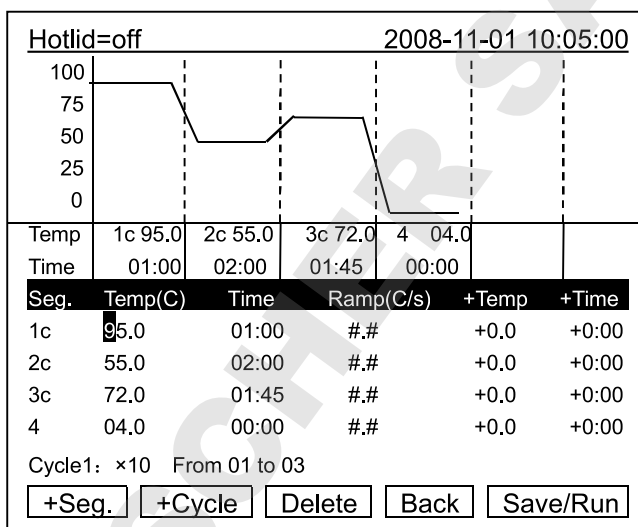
Hotlid=off 2008-11-01 10:05:00

100
75
50
25
0

| Temp | 1c 95.0 | 2c 55.0 | 3c 72.0 | 4 04.0 |
|---|---|---|---|---|
| Time | 01:00 | 02:00 | 01:45 | 00:00 |

| Seg. | Temp(C) | Time | Ramp(C/s) | +Temp | +Time |
|---|---|---|---|---|---|
| 1c | 95.0 | 01:00 | #.# | +0.0 | +0:00 |
| 2c | 55.0 | 02:00 | #.# | +0.0 | +0:00 |
| 3c | 72.0 | 01:45 | #.# | +0.0 | +0:00 |
| 4 | 04.0 | 00:00 | #.# | +0.0 | +0:00 |

Cycle1: ×10 From 01 to 03

+Seg. +Cycle Delete Back Save/Run